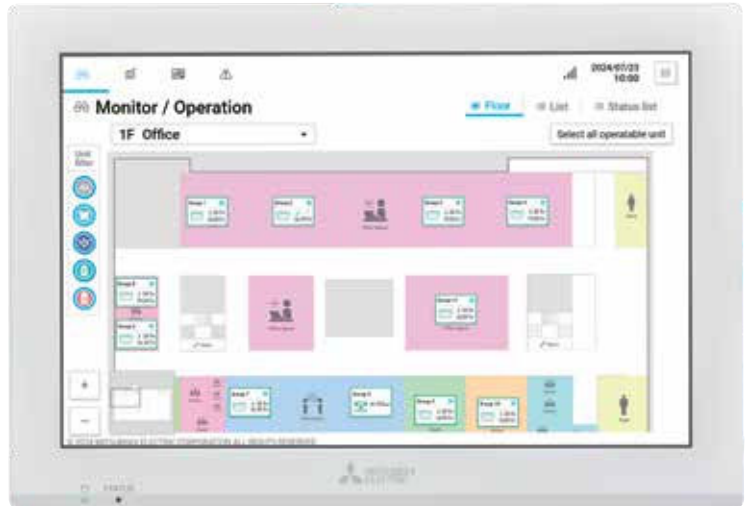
2024/07/23
10:00

Monitor / Operation

Floor
List
Status list

1F Office

Select all operatable unit

Unit filter

Group 1
Group 2
Group 3
Group 4
Group 5
Group 6
Group 7
Group 8
Group 9
Group 10
Group 11

+
−

© 2024 MITSUBISHI ELECTRIC CORPORATION ALL RIGHTS RESERVED

MITSUBISHI
ELECTRIC